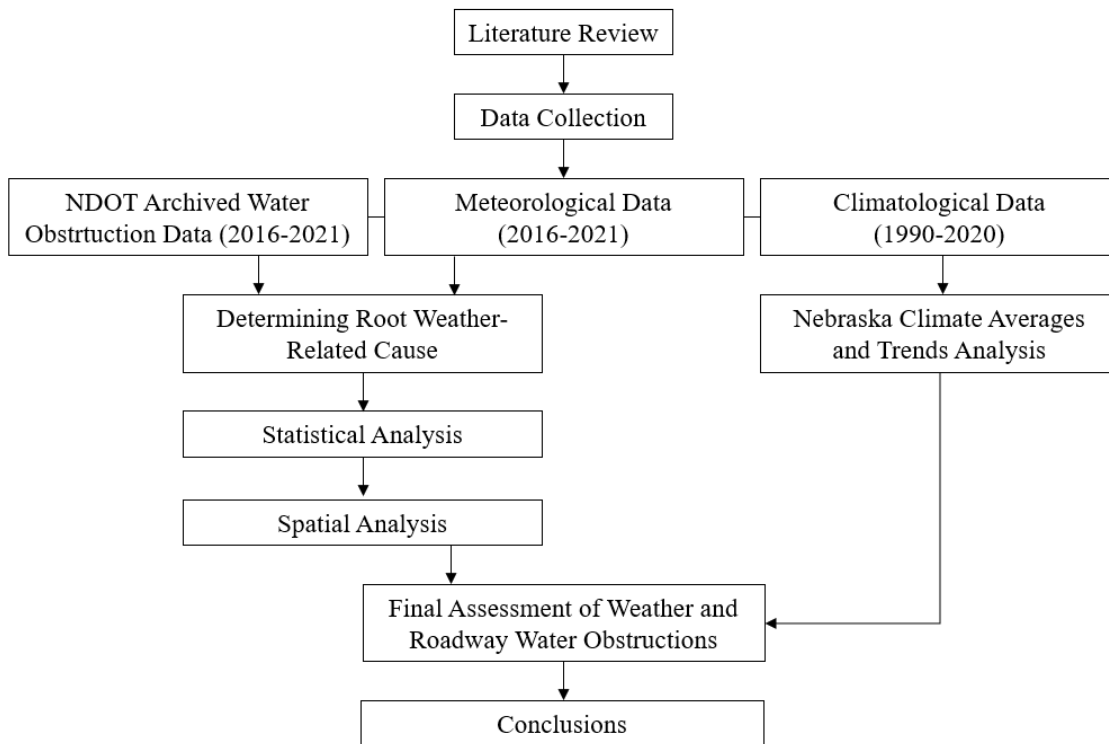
Literature Review

Data Collection

NDOT Archived Water Obstrtuction Data (2016-2021)

Meteorological Data (2016-2021)

Climatological Data (1990-2020)

Determining Root Weather-Related Cause

Nebraska Climate Averages and Trends Analysis

Statistical Analysis

Spatial Analysis

Final Assessment of Weather and Roadway Water Obstructions

Conclusions